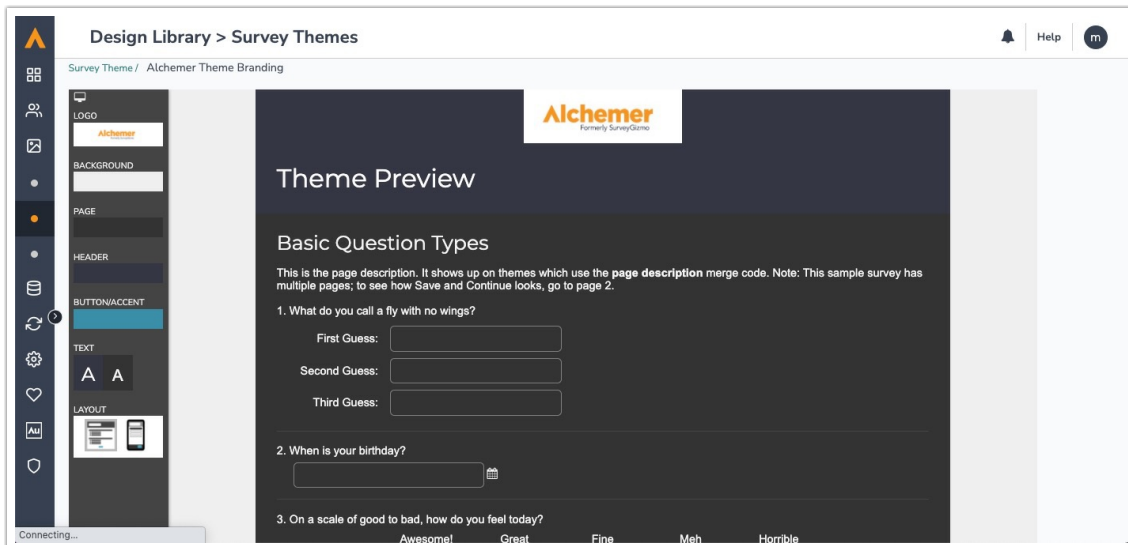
Design Library > Survey Themes

Help

m

Survey Theme / Alchemer Theme Branding

LOGO

Alchemer

BACKGROUND

PAGE

HEADER

BUTTON/ACCENT

TEXT

A A

LAYOUT

Alchemer
Formerly SurveyGizmo

Theme Preview

Basic Question Types

This is the page description. It shows up on themes which use the **page description** merge code. Note: This sample survey has multiple pages; to see how Save and Continue looks, go to page 2.

1. What do you call a fly with no wings?

First Guess:

Second Guess:

Third Guess:

2. When is your birthday?

3. On a scale of good to bad, how do you feel today?

Awesome! Great Fine Meh Horrible

Connecting...